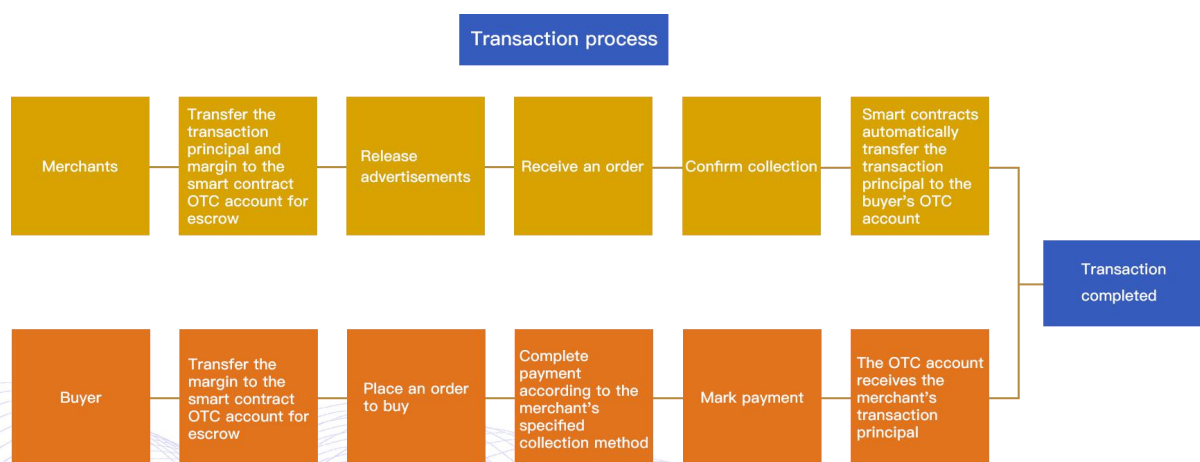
Transaction process

Merchants

Transfer the transaction principal and margin to the smart contract OTC account for escrow

Release advertisements

Receive an order

Confirm collection

Smart contracts automatically transfer the transaction principal to the buyer's OTC account

Transaction completed

Buyer

Transfer the margin to the smart contract OTC account for escrow

Place an order to buy

Complete payment according to the merchant's specified collection method

Mark payment

The OTC account receives the merchant's transaction principal